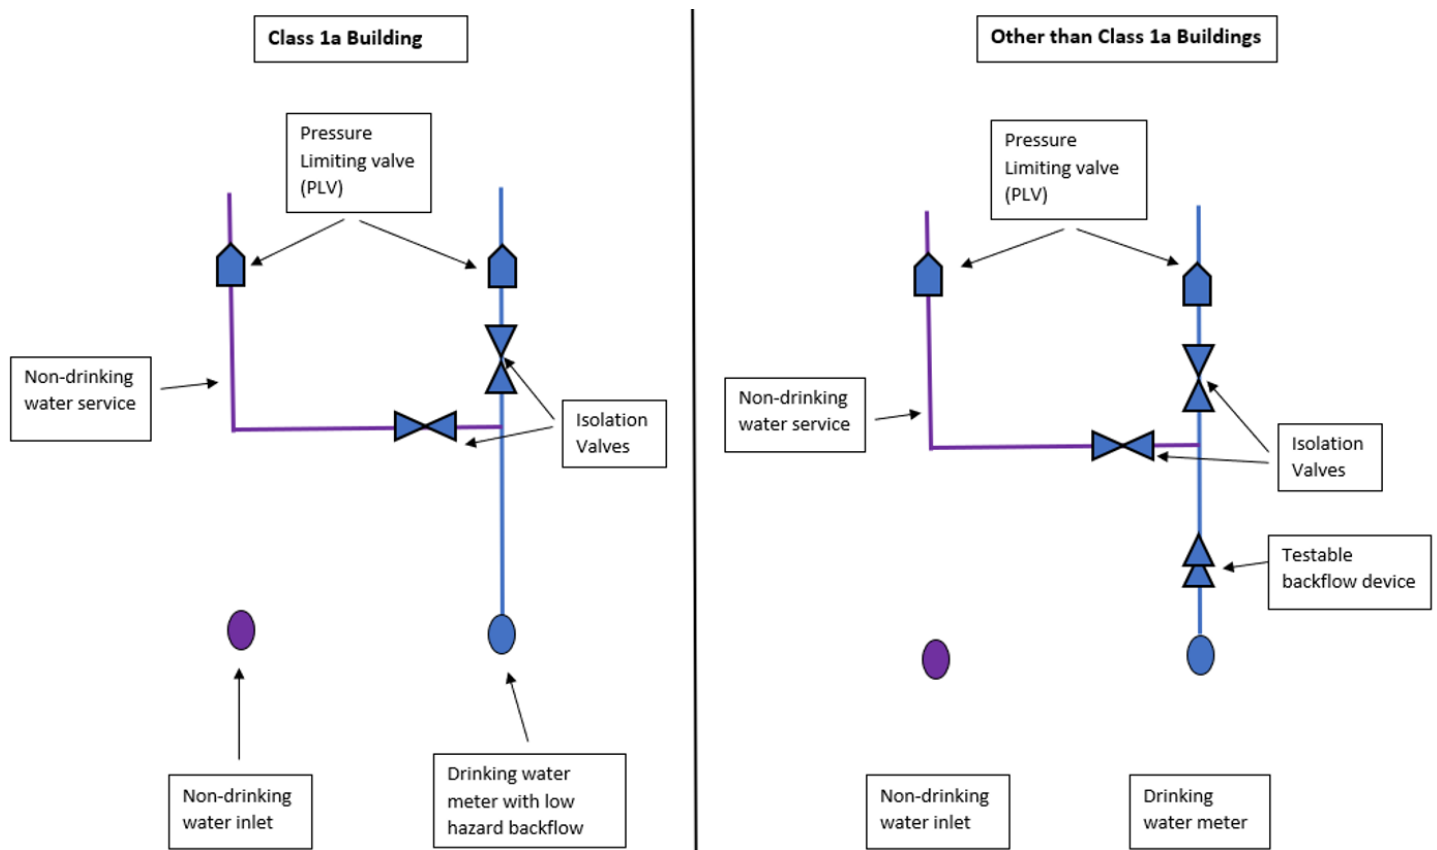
Class 1a Building

Pressure Limiting valve (PLV)

Non-drinking water service

Isolation Valves

Non-drinking water inlet

Drinking water meter with low hazard backflow

Other than Class 1a Buildings

Pressure Limiting valve (PLV)

Non-drinking water service

Isolation Valves

Testable backflow device

Non-drinking water inlet

Drinking water meter